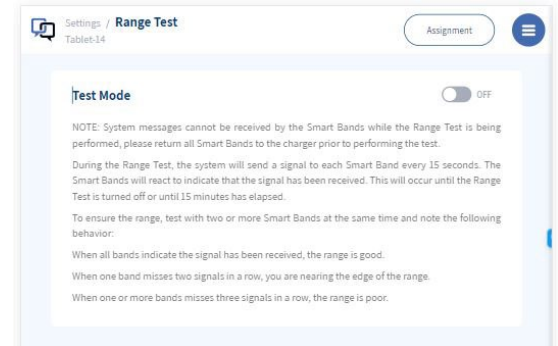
Settings / Range Test
Tablet-14

Assignment

Test Mode

OFF

NOTE: System messages cannot be received by the Smart Bands while the Range Test is being performed, please return all Smart Bands to the charger prior to performing the test.

During the Range Test, the system will send a signal to each Smart Band every 15 seconds. The Smart Bands will react to indicate that the signal has been received. This will occur until the Range Test is turned off or until 15 minutes has elapsed.

To ensure the range, test with two or more Smart Bands at the same time and note the following behavior:

When all bands indicate the signal has been received, the range is good.

When one band misses two signals in a row, you are nearing the edge of the range.

When one or more bands misses three signals in a row, the range is poor.